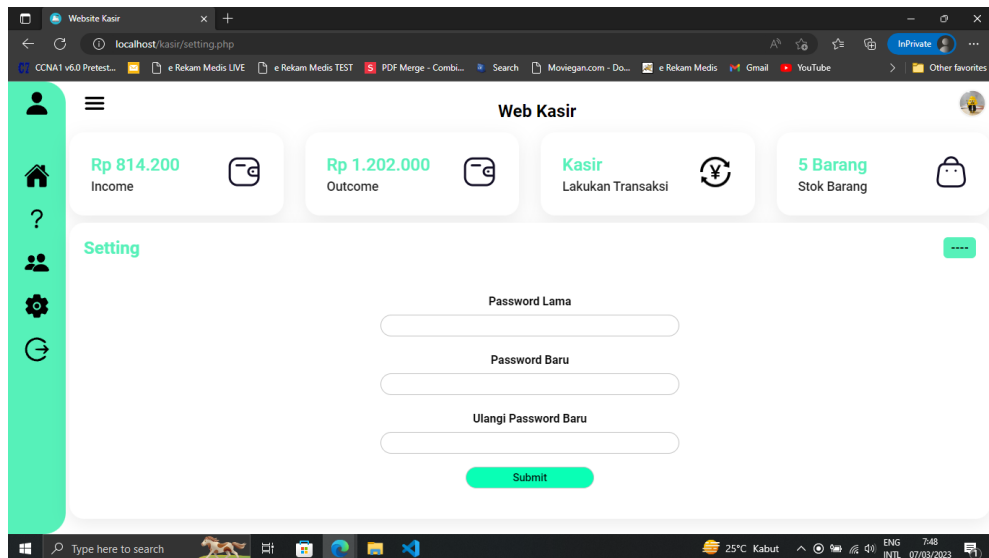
Website Kasir
localhost/kasir/setting.php
InPrivate
CCNA1 v6.0 Pretest... e Rekam Medis LIVE e Rekam Medis TEST PDF Merge - Combi... Search Moviegan.com - Do... e Rekam Medis Gmail YouTube Other favorites

Web Kasir

Rp 814.200
Income

Rp 1.202.000
Outcome

Kasir
Lakukan Transaksi

5 Barang
Stok Barang

Setting

----

Password Lama

Password Baru

Ulangi Password Baru

Submit

Type here to search
25°C Kabut
ENG INTL 7:48 07/03/2023